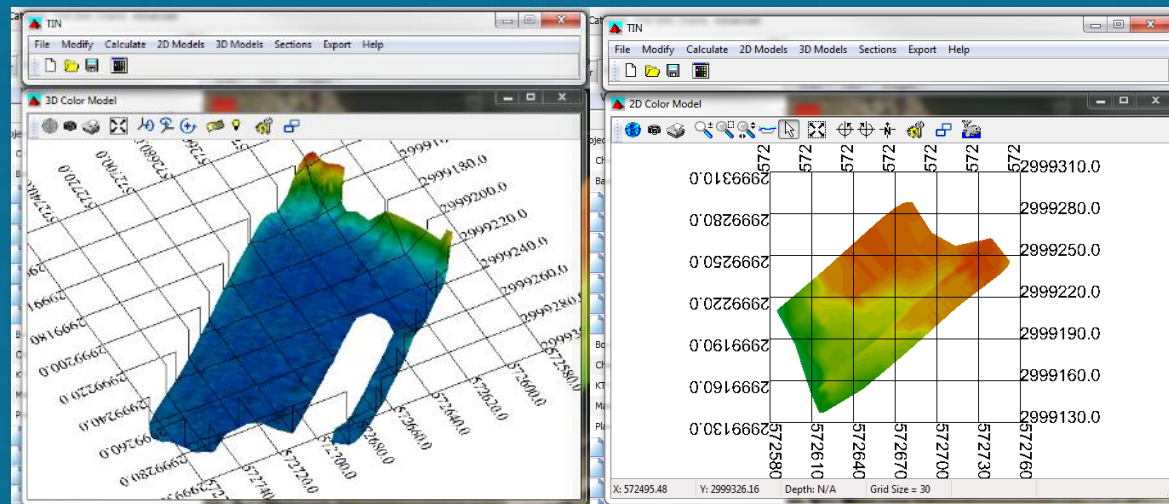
TIN
File Modify Calculate 2D Models 3D Models Sections Export Help
3D Color Model
2999130.0
2999200.0
2999220.0
2999240.0
2999260.0
2999280.0
572580.0
572600.0
572620.0
572640.0
572660.0
572680.0
572700.0
572720.0
572740.0
2999280.0
2999260.0
2999240.0
2999220.0
2999200.0
2999180.0
2999160.0
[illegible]
TIN
File Modify Calculate 2D Models 3D Models Sections Export Help
2D Color Model
572 572 572 572 572 572 572
2999310.0
2999280.0
2999250.0
2999220.0
2999190.0
2999160.0
2999130.0
2999310.0
2999280.0
2999250.0
2999220.0
2999190.0
2999160.0
2999130.0
572580 572610 572640 572670 572700 572730 572760
X: 572495.48 Y: 2999326.16 Depth: N/A Grid Size = 30